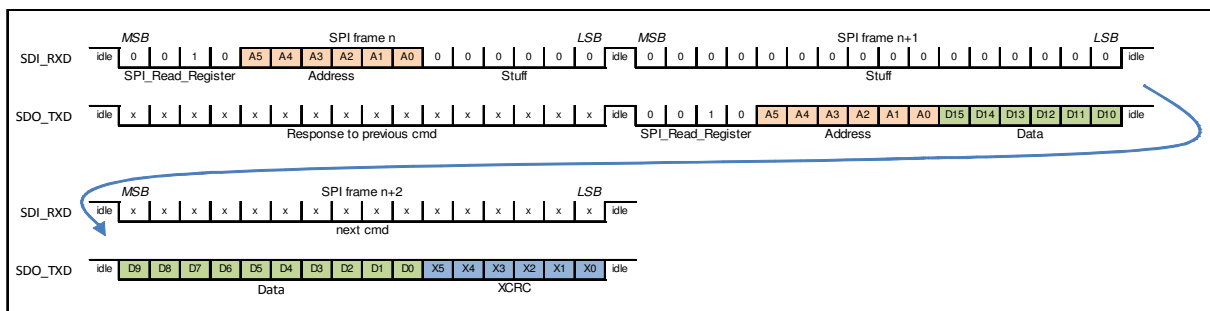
MSB SPI frame n LSB MSB SPI frame n+1 LSB

SDI_RXD idle 0 0 1 0 A5 A4 A3 A2 A1 A0 0 0 0 0 0 0 idle 0 0 0 0 0 0 0 0 0 0 0 0 0 0 0 0 idle

SPI_Read_Register Address Stuff Stuff

SDO_TXD idle x x x x x x x x x x x x x x x x idle 0 0 1 0 A5 A4 A3 A2 A1 A0 D15 D14 D13 D12 D11 D10 idle

Response to previous cmd SPI_Read_Register Address Data

MSB SPI frame n+2 LSB

SDI_RXD idle x x x x x x x x x x x x x x x x idle

next cmd

SDO_TXD idle D9 D8 D7 D6 D5 D4 D3 D2 D1 D0 X5 X4 X3 X2 X1 X0 idle

Data XCRC